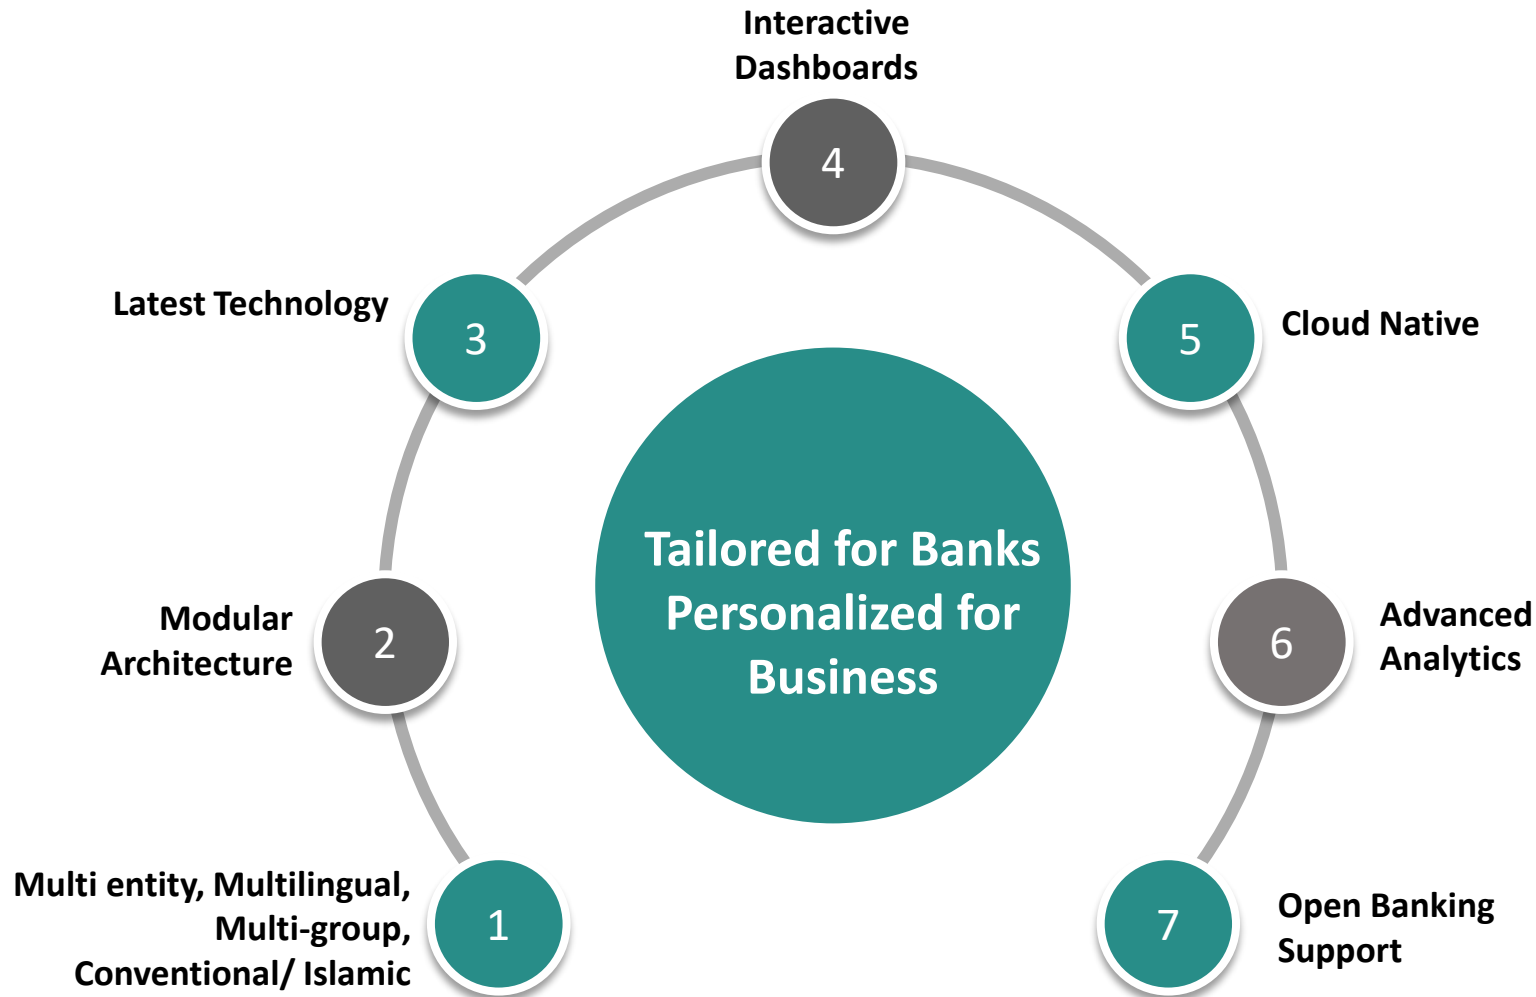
Interactive Dashboards

4

Latest Technology

3

5

Cloud Native

Tailored for Banks Personalized for Business

Modular Architecture

2

6

Advanced Analytics

Multi entity, Multilingual, Multi-group, Conventional/ Islamic

1

7

Open Banking Support